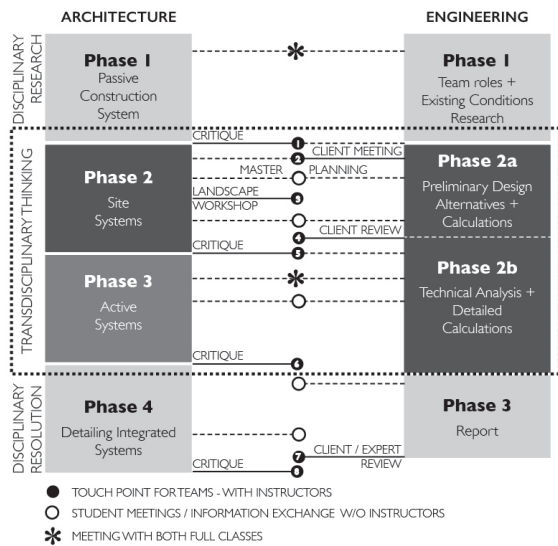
ARCHITECTURE

ENGINEERING

DISCIPLINARY RESEARCH

Phase 1
Passive Construction System

Phase 1
Team roles + Existing Conditions Research

TRANSDISCIPLINARY THINKING

Phase 2
Site Systems

CRITIQUE
1
CLIENT MEETING
2
MASTER PLANNING
LANDSCAPE WORKSHOP
3
CLIENT REVIEW
4
CRITIQUE
5

Phase 2a
Preliminary Design Alternatives + Calculations

Phase 3
Active Systems

Phase 2b
Technical Analysis + Detailed Calculations

CRITIQUE
6

DISCIPLINARY RESOLUTION

Phase 4
Detailing Integrated Systems

Phase 3
Report

CLIENT / EXPERT REVIEW
7
CRITIQUE
8

TOUCH POINT FOR TEAMS - WITH INSTRUCTORS
STUDENT MEETINGS / INFORMATION EXCHANGE W/O INSTRUCTORS
MEETING WITH BOTH FULL CLASSES